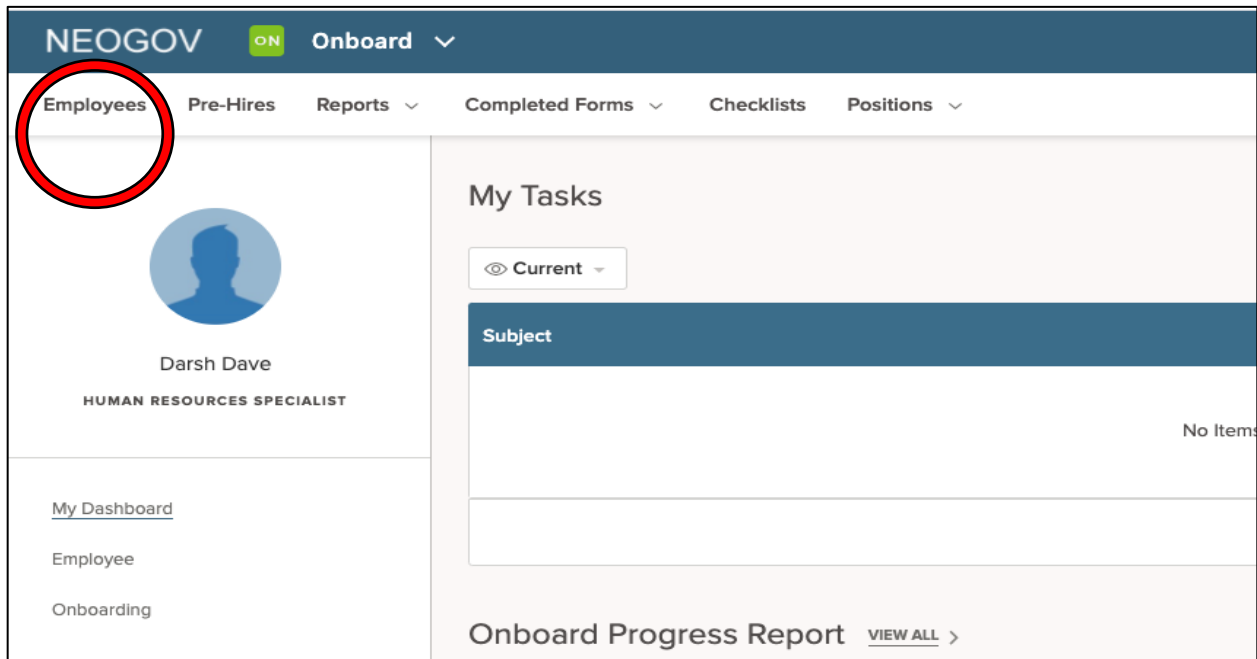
NEOGOV ON Onboard

Employees Pre-Hires Reports Completed Forms Checklists Positions

Darsh Dave
HUMAN RESOURCES SPECIALIST

My Dashboard
Employee
Onboarding

My Tasks

Current

Subject

No Items

Onboard Progress Report VIEW ALL